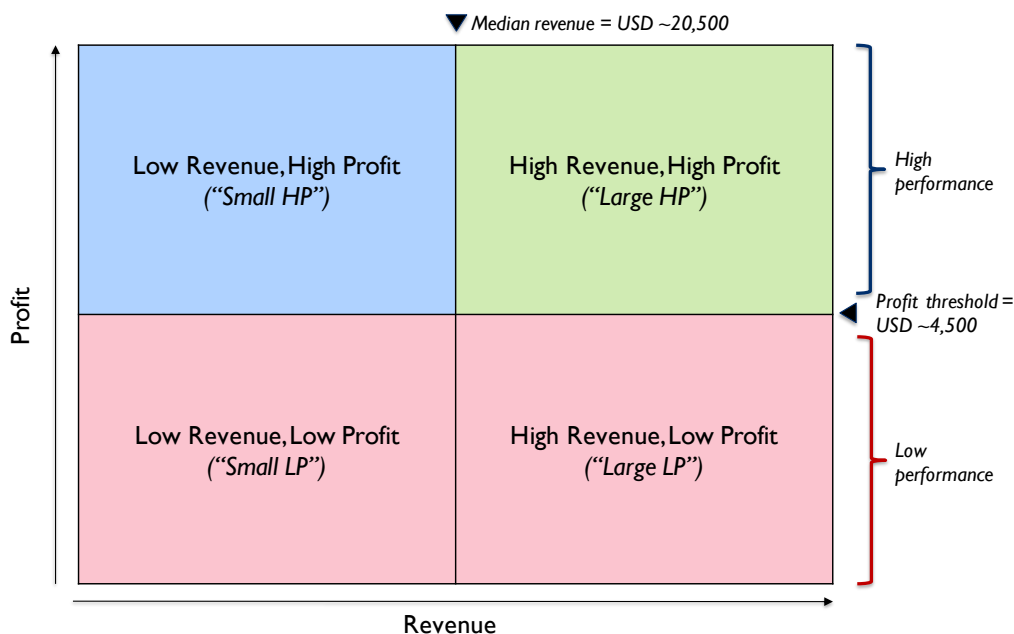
Median revenue = USD ~20,500

Low Revenue, High Profit
("Small HP")

High Revenue, High Profit
("Large HP")

High performance

Profit threshold = USD ~4,500

Low Revenue, Low Profit
("Small LP")

High Revenue, Low Profit
("Large LP")

Low performance

Profit

Revenue